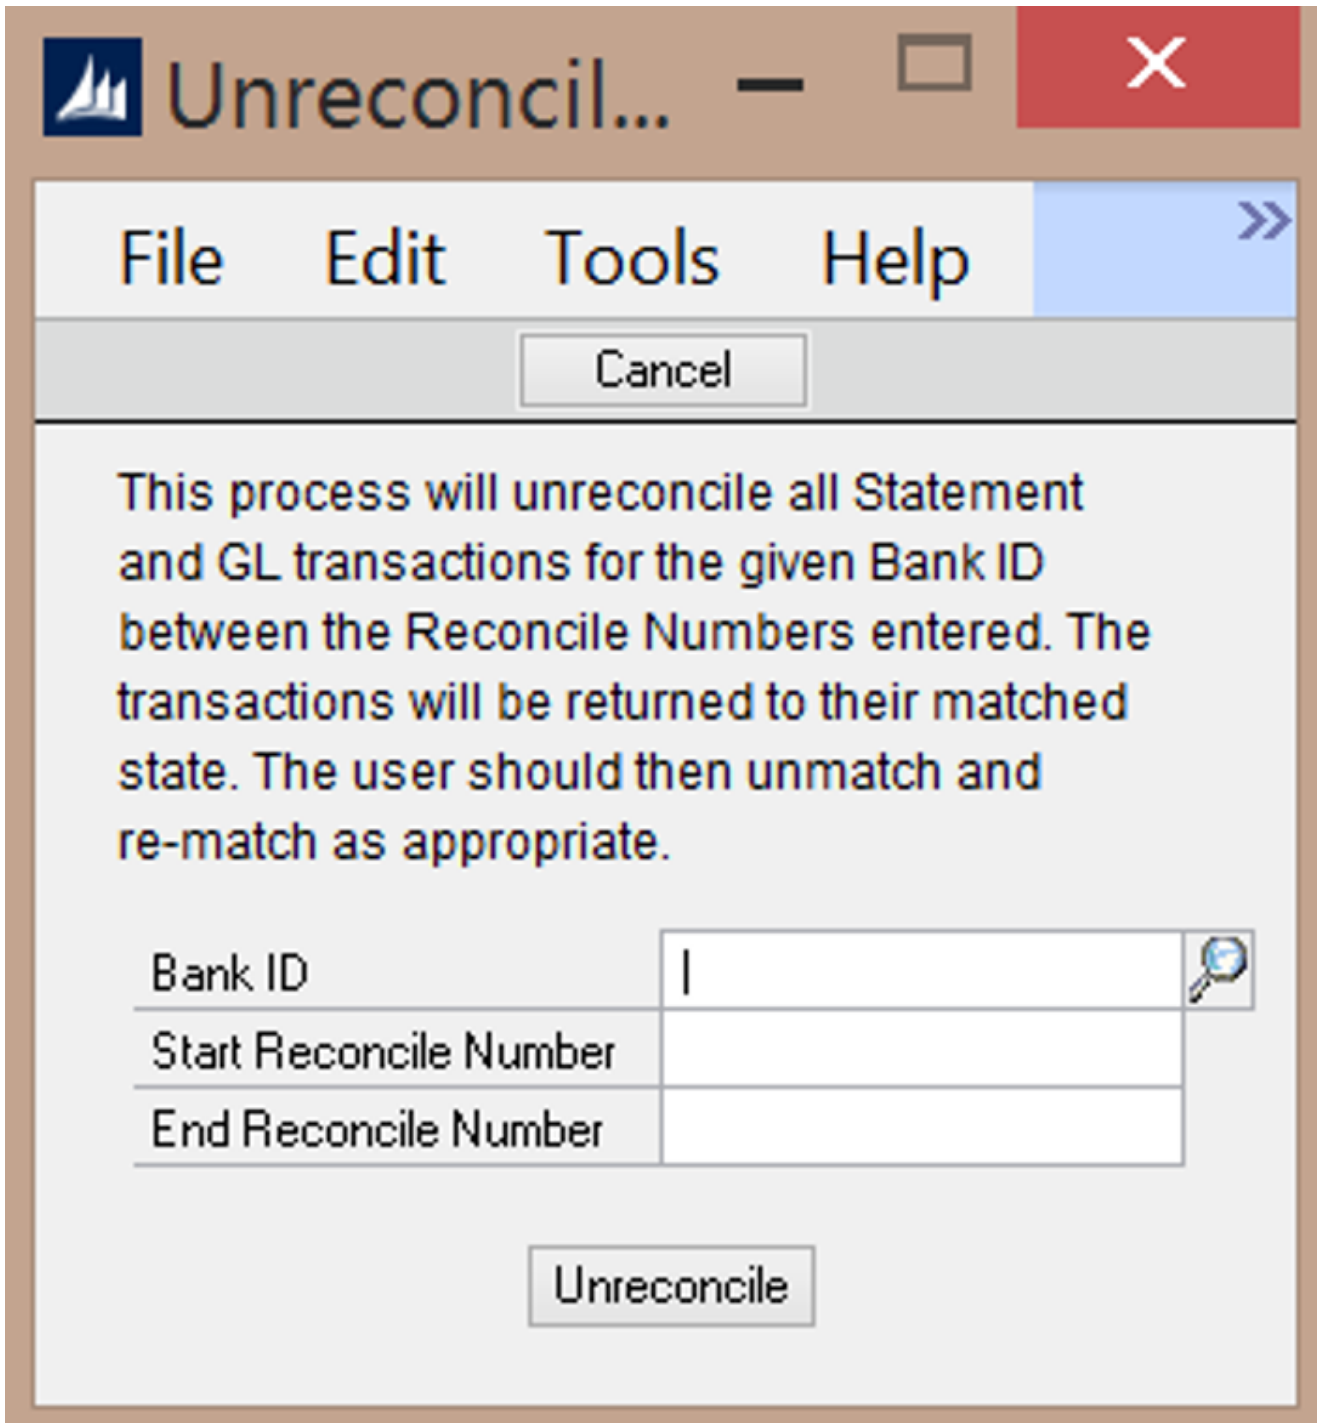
Unreconcil...

File Edit Tools Help

Cancel

This process will unreconcile all Statement and GL transactions for the given Bank ID between the Reconcile Numbers entered. The transactions will be returned to their matched state. The user should then unmatch and re-match as appropriate.

| Bank ID | |
|---|---|
| Start Reconcile Number | |
| End Reconcile Number | |

Unreconcile